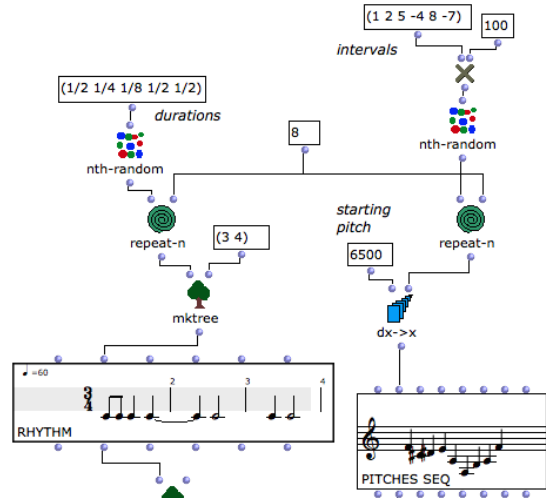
(1 2 5 -4 8 -7)

100

intervals

(1/2 1/4 1/8 1/2 1/2)

durations

nth-random

8

nth-random

repeat-n

(3 4)

starting pitch

repeat-n

6500

mktree

dx->x

♩=60

$\frac{3}{4}$

2

3

4

RHYTHM

PITCHES SEQ